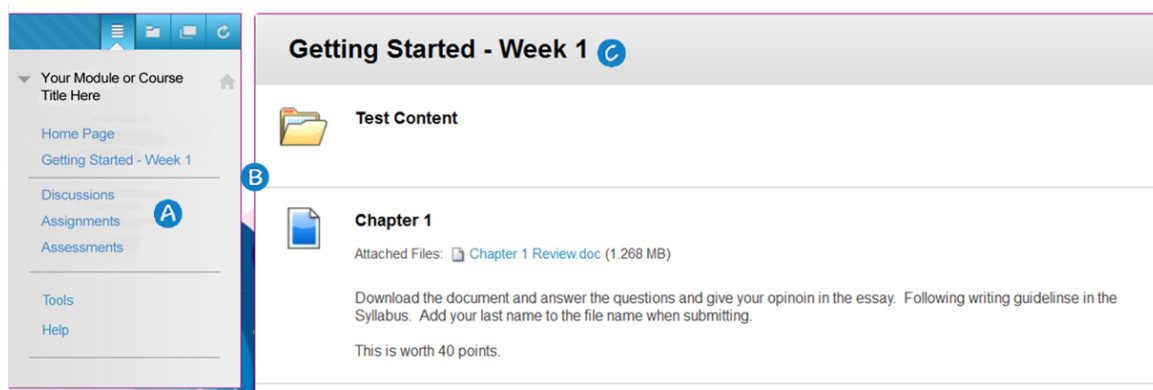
Your Module or Course Title Here

Home Page
Getting Started - Week 1

Discussions
Assignments
Assessments

Tools
Help

A

B

Getting Started - Week 1

C

Test Content

Chapter 1

Attached Files: Chapter 1 Review.doc (1.268 MB)

Download the document and answer the questions and give your opinoin in the essay. Following writing guidelinse in the Syllabus. Add your last name to the file name when submitting.

This is worth 40 points.